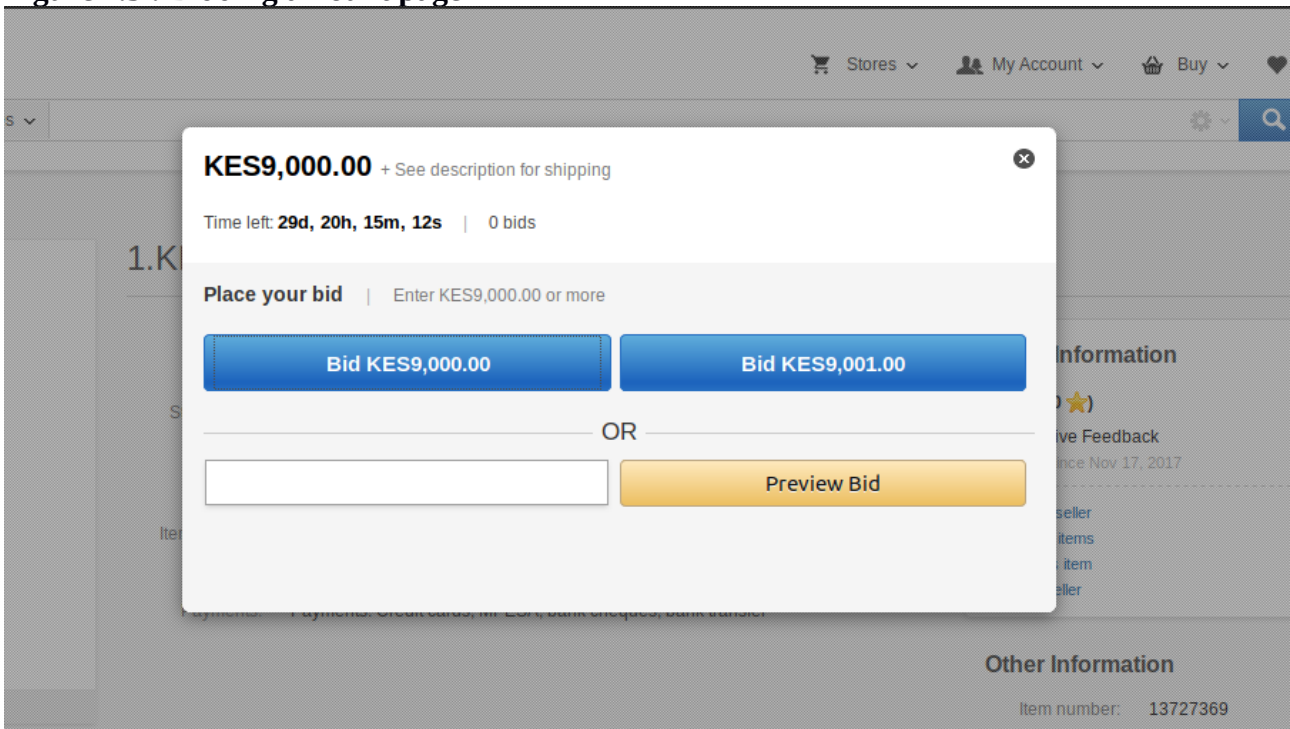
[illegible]

Stores My Account Buy

s

KES9,000.00 + See description for shipping

Time left: 29d, 20h, 15m, 12s | 0 bids

1.K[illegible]

Place your bid | Enter KES9,000.00 or more

Bid KES9,000.00

Bid KES9,001.00

Information

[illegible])

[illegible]ive Feedback

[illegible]nce Nov 17, 2017

OR

Preview Bid

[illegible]seller

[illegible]items

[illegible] item

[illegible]eller

S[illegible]

Iter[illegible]

Payments: Payments: Credit cards, MPESA, bank cheques, bank transfer

Other Information

Item number: 13727369